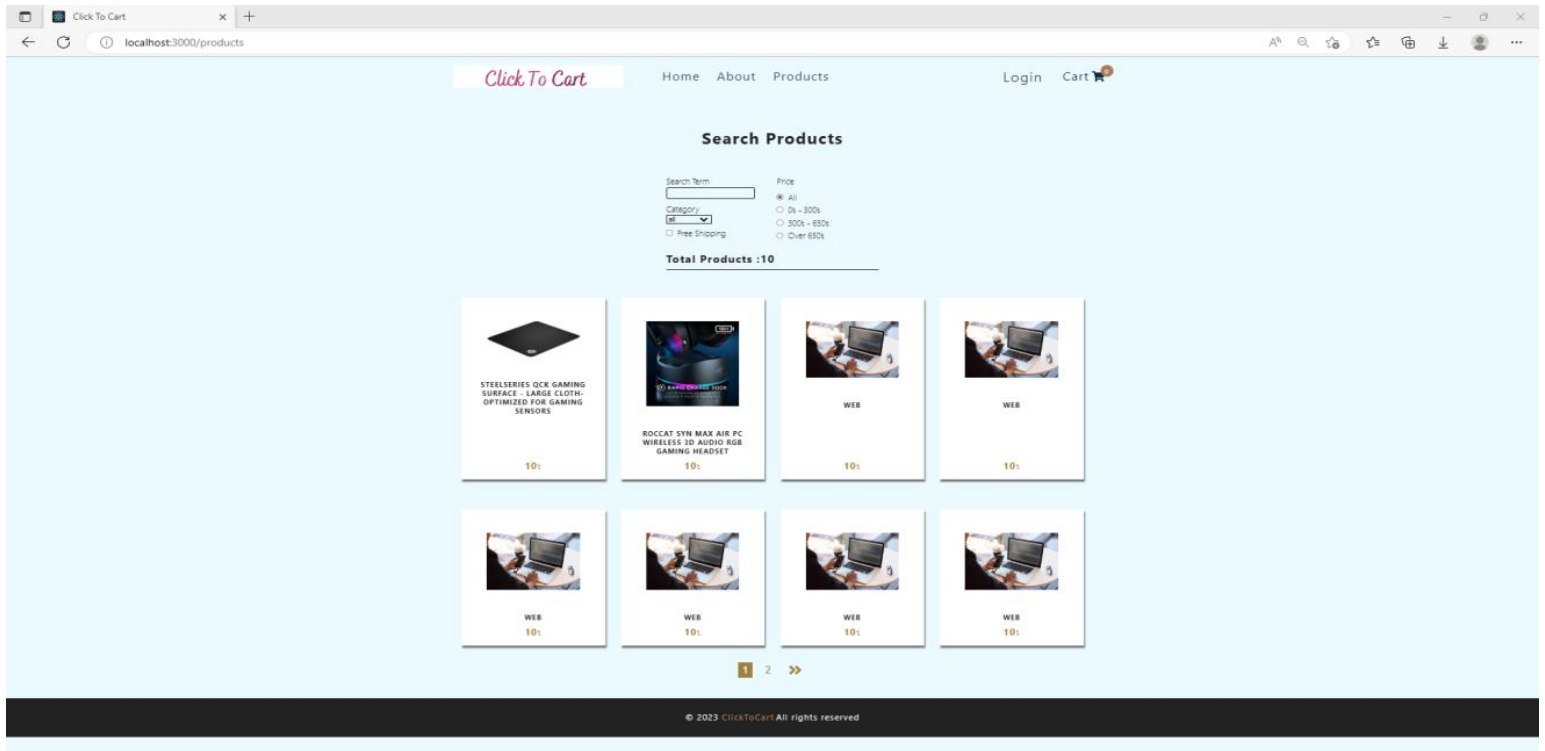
Click To Cart

localhost:3000/products

Click To Cart

Home About Products

Login Cart 0

Search Products

Search Term

Category
all

Free Shipping

Price
All
0₺ - 300₺
300₺ - 650₺
Over 650₺

Total Products :10

STEELSERIES QCK GAMING SURFACE - LARGE CLOTH-OPTIMIZED FOR GAMING SENSORS
10₺

ROCCAT SYN MAX AIR PC WIRELESS 3D AUDIO RGB GAMING HEADSET
10₺

WEB
10₺

WEB
10₺

WEB
10₺

WEB
10₺

WEB
10₺

WEB
10₺

1 2 »

© 2023 ClickToCart All rights reserved